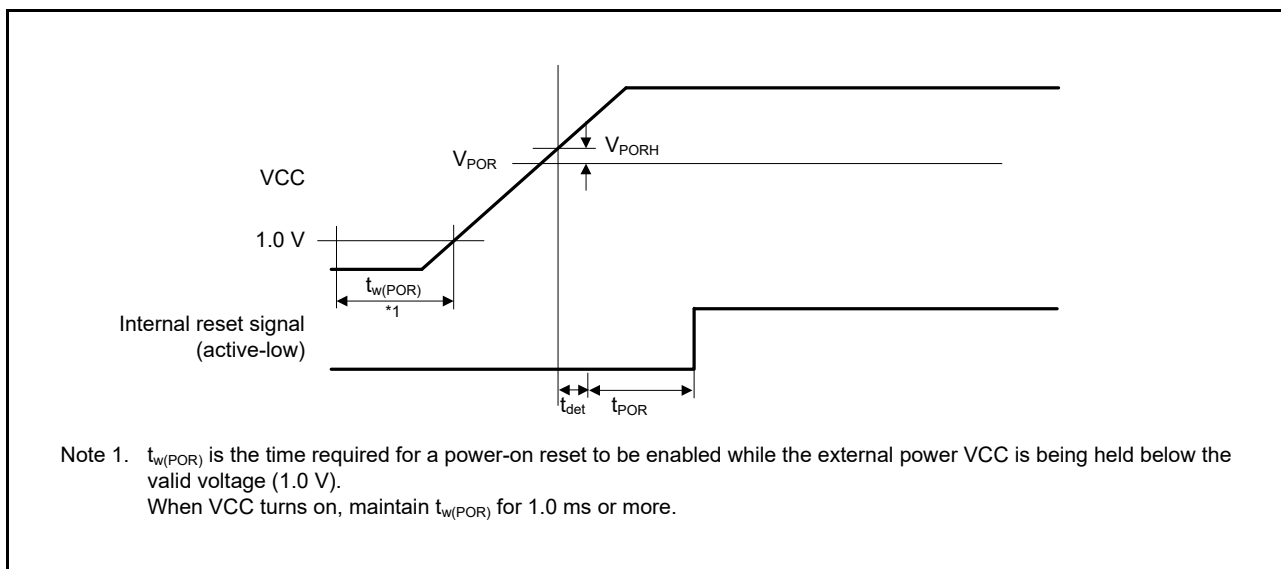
$V_{POR}$

$V_{PORH}$

VCC

1.0 V

$t_{w(POR)}$

*1

Internal reset signal (active-low)

$t_{det}$

$t_{POR}$

Note 1. $t_{w(POR)}$ is the time required for a power-on reset to be enabled while the external power VCC is being held below the valid voltage (1.0 V).
When VCC turns on, maintain $t_{w(POR)}$ for 1.0 ms or more.